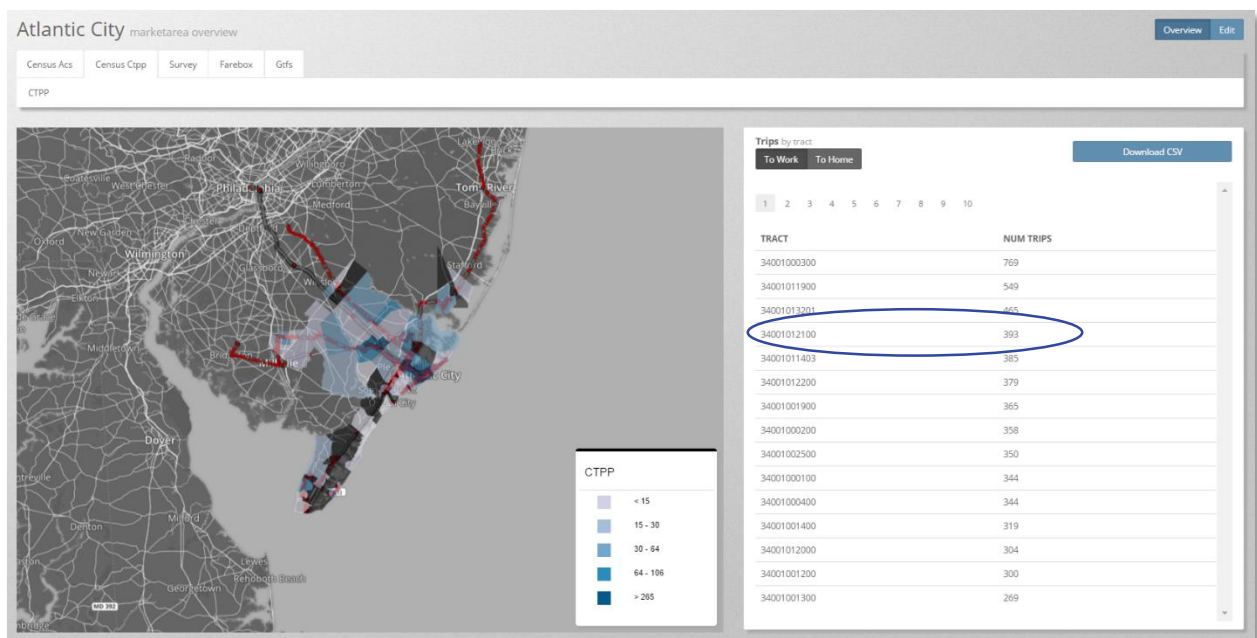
Atlantic City marketarea overview

Overview Edit

Census Acs Census Ctpp Survey Farebox Gtfs

CTPP

Radnor Willingboro Lakewood Coatesville West Chester Philadelphia Lumberton Toms River Medford Bayville Oxford New Garden Wilmington Glassboro Stafford Newark Winslow Elkton Middletown Bridgeton Millville Atlantic City Ocean City Dover Milford Denton Lewes Rehoboth Beach Georgetown MD 392

CTPP

< 15

15 - 30

30 - 64

64 - 106

> 265

Trips by tract

To Work To Home

Download CSV

1 2 3 4 5 6 7 8 9 10

| TRACT | NUM TRIPS |
|---|---|
| 34001000300 | 769 |
| 34001011900 | 549 |
| 34001013201 | 465 |
| 34001012100 | 393 |
| 34001011403 | 385 |
| 34001012200 | 379 |
| 34001001900 | 365 |
| 34001000200 | 358 |
| 34001002500 | 350 |
| 34001000100 | 344 |
| 34001000400 | 344 |
| 34001001400 | 319 |
| 34001012000 | 304 |
| 34001001200 | 300 |
| 34001001300 | 269 |